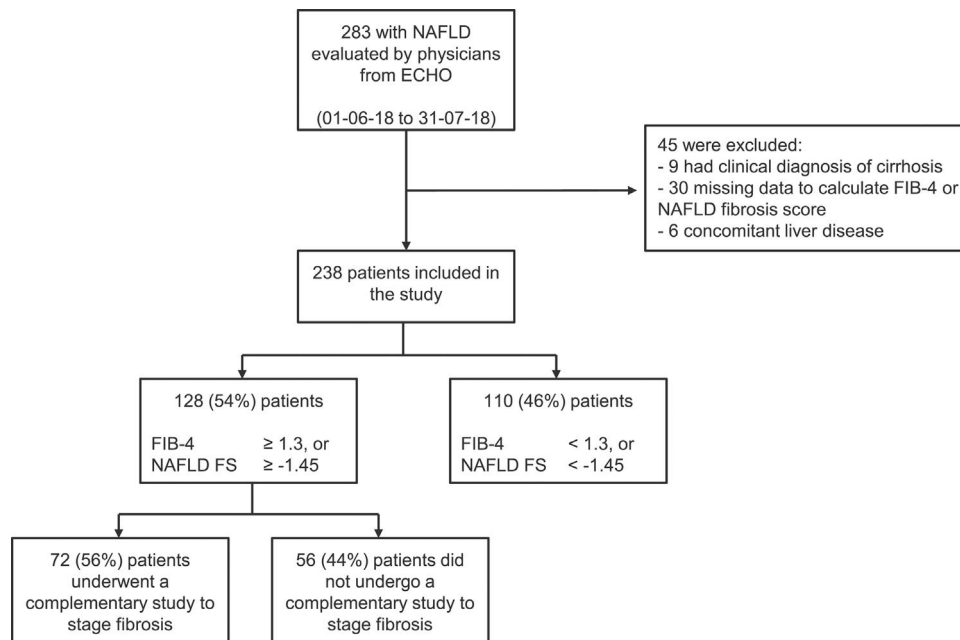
283 with NAFLD evaluated by physicians from ECHO

(01-06-18 to 31-07-18)

45 were excluded:
- 9 had clinical diagnosis of cirrhosis
- 30 missing data to calculate FIB-4 or NAFLD fibrosis score
- 6 concomitant liver disease

238 patients included in the study

128 (54%) patients

FIB-4 $\geq 1.3$, or
NAFLD FS $\geq -1.45$

110 (46%) patients

FIB-4 $< 1.3$, or
NAFLD FS $< -1.45$

72 (56%) patients underwent a complementary study to stage fibrosis

56 (44%) patients did not undergo a complementary study to stage fibrosis